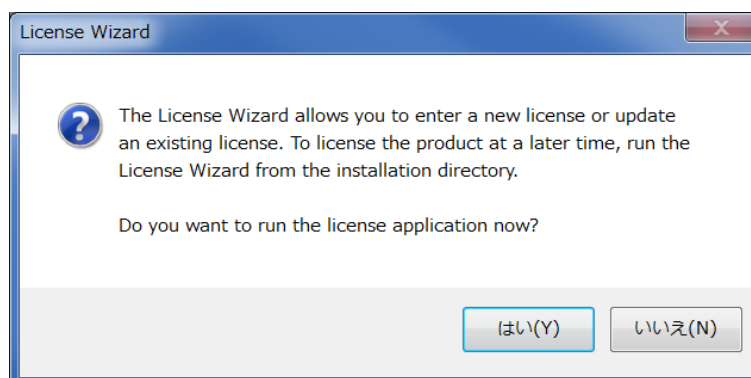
License Wizard

The License Wizard allows you to enter a new license or update an existing license. To license the product at a later time, run the License Wizard from the installation directory.

Do you want to run the license application now?

はい(Y)

いいえ(N)